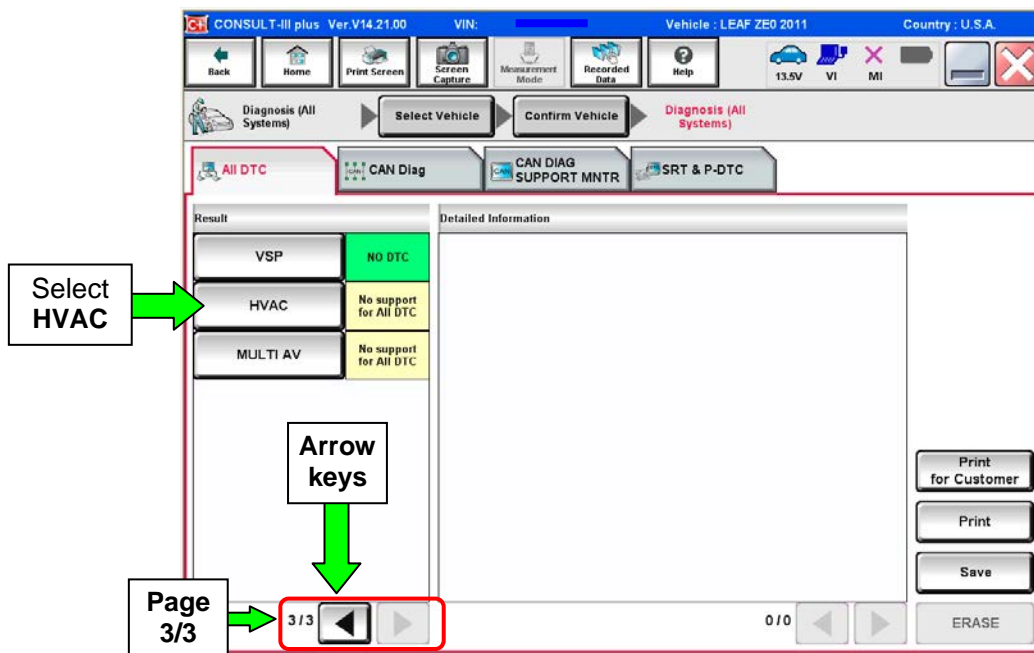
CONSULT-III plus Ver.V14.21.00 VIN: Vehicle : LEAF ZE0 2011 Country : U.S.A.

Back Home Print Screen Screen Capture Measurement Mode Recorded Data Help 13.5V VI MI

Diagnosis (All Systems) Select Vehicle Confirm Vehicle Diagnosis (All Systems)

All DTC CAN Diag CAN DIAG SUPPORT MNTR SRT & P-DTC

Result

Detailed Information

VSP NO DTC

HVAC No support for All DTC

MULTI AV No support for All DTC

Select HVAC

Arrow keys

Page 3/3

3/3

0/0

Print for Customer

Print

Save

ERASE